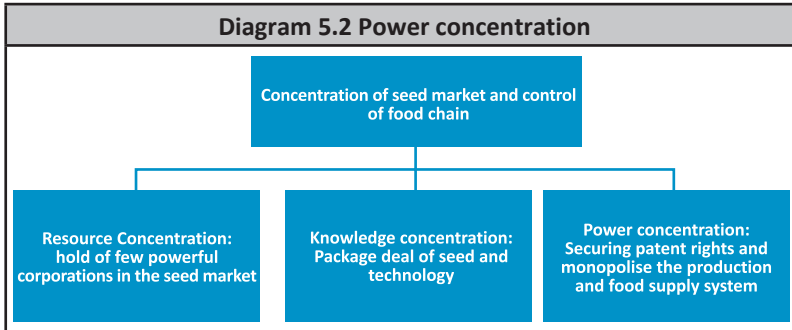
Diagram 5.2 Power concentration

Concentration of seed market and control of food chain

Resource Concentration: hold of few powerful corporations in the seed market

Knowledge concentration: Package deal of seed and technology

Power concentration: Securing patent rights and monopolise the production and food supply system